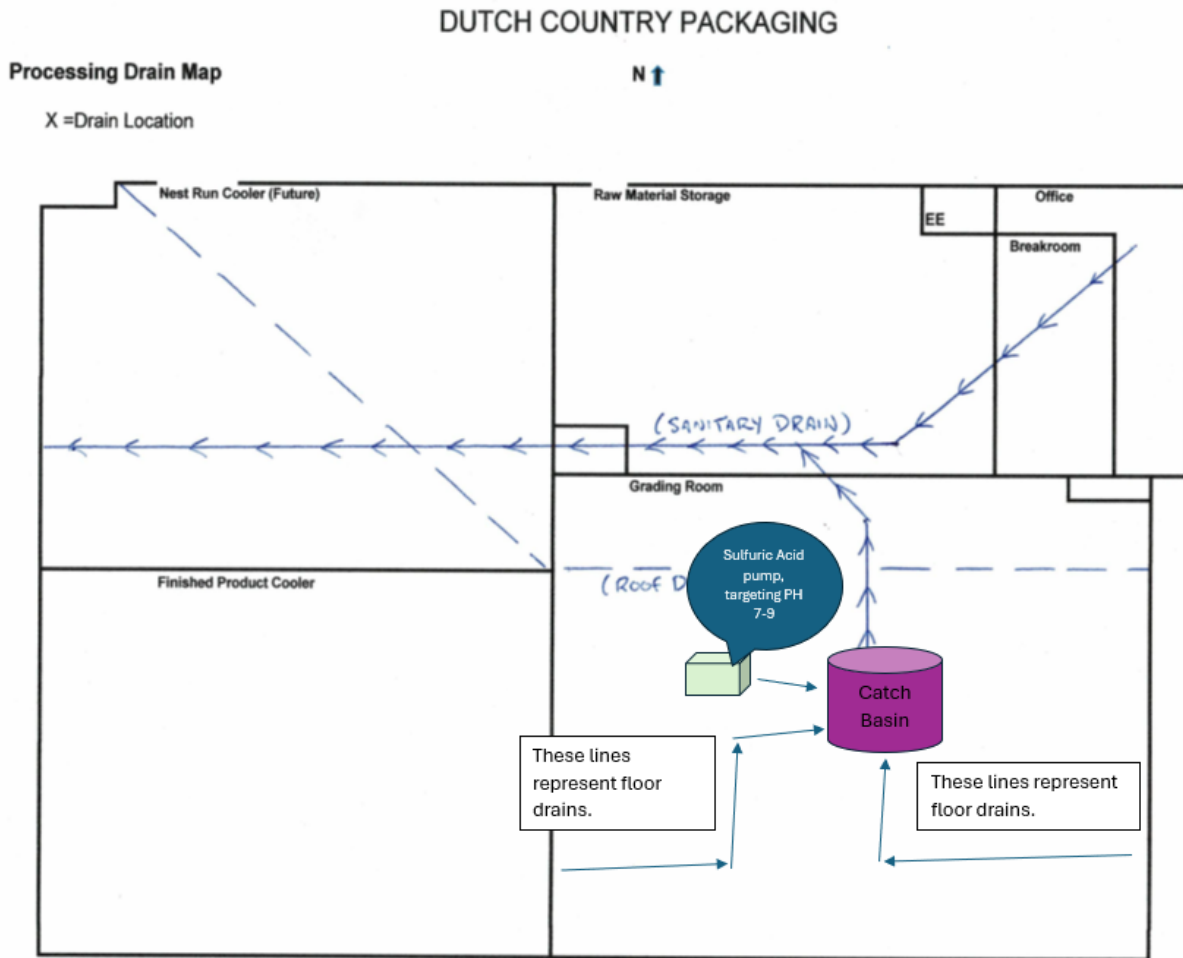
DUTCH COUNTRY PACKAGING

Processing Drain Map

N

X =Drain Location

Nest Run Cooler (Future)

Raw Material Storage

EE

Office

Breakroom

(SANITARY DRAIN)

Grading Room

Sulfuric Acid pump, targeting PH 7-9

Finished Product Cooler

(ROOF D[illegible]

Catch Basin

These lines represent floor drains.

These lines represent floor drains.